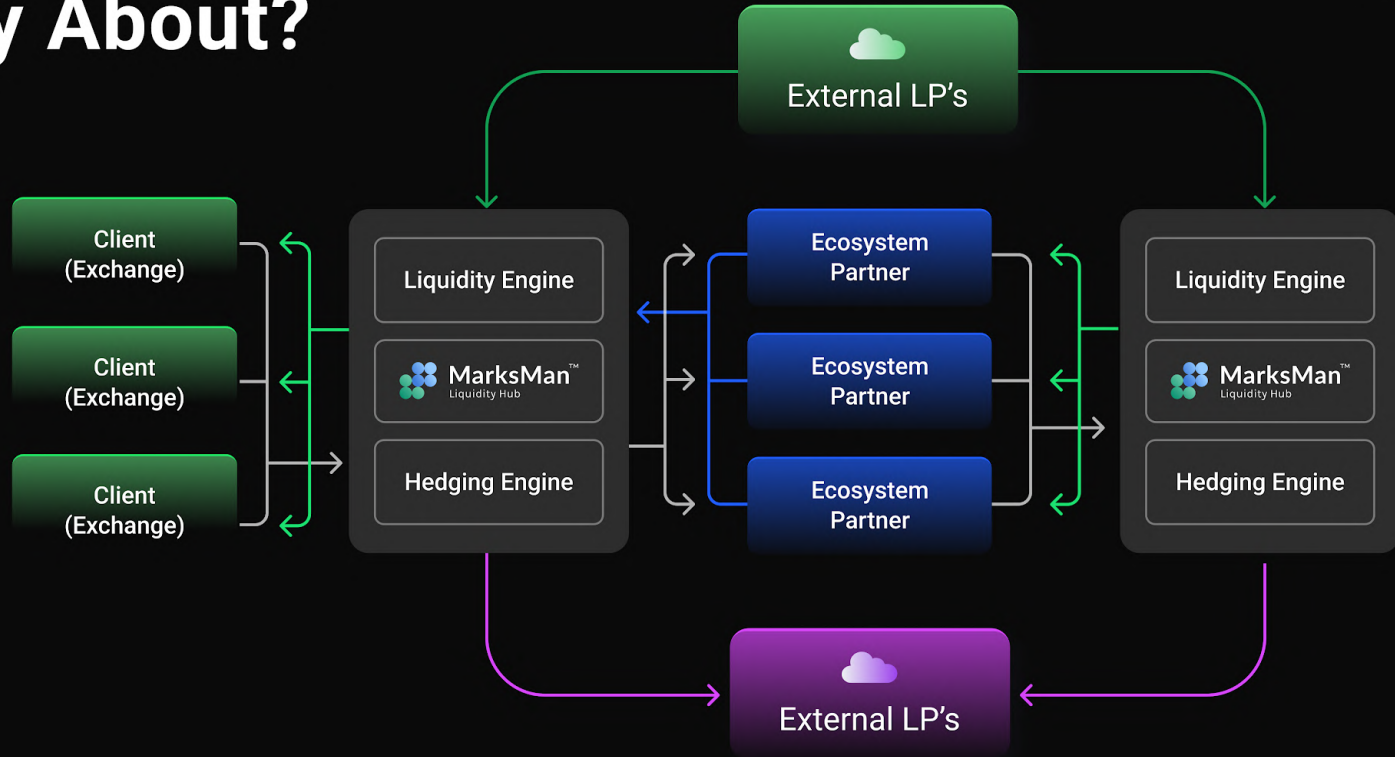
y About?

External LP's

Client (Exchange)

Client (Exchange)

Client (Exchange)

Liquidity Engine

MarksMan™ Liquidity Hub

Hedging Engine

Ecosystem Partner

Ecosystem Partner

Ecosystem Partner

Liquidity Engine

MarksMan™ Liquidity Hub

Hedging Engine

External LP's